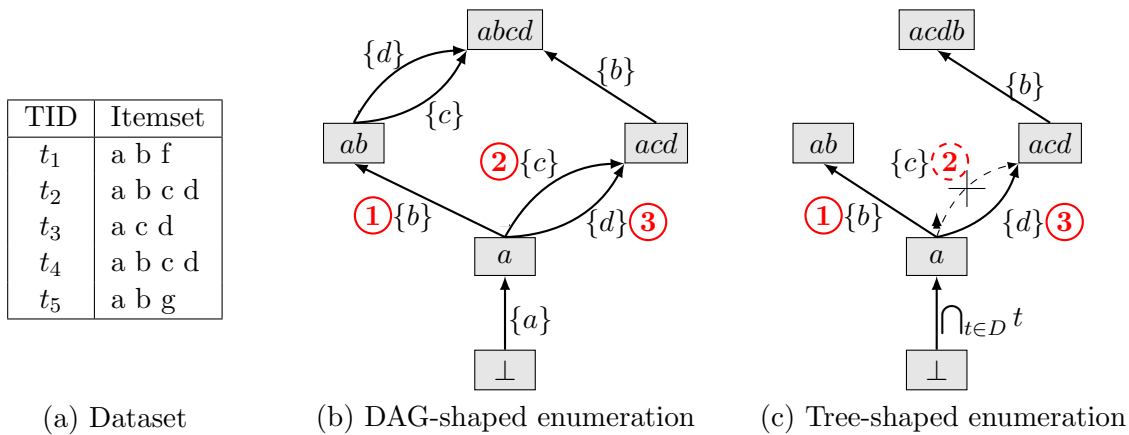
| TID | Itemset |
|---|---|
| $t_1$ | a b f |
| $t_2$ | a b c d |
| $t_3$ | a c d |
| $t_4$ | a b c d |
| $t_5$ | a b g |

(a) Dataset

$abcd$

$\{d\}$ $\{b\}$ $\{c\}$

$ab$ $acd$

2 $\{c\}$

1 $\{b\}$ $\{d\}$ 3

$a$

$\{a\}$

$\bot$

(b) DAG-shaped enumeration

$acdb$

$\{b\}$

$ab$ $acd$

$\{c\}$ 2

1 $\{b\}$ $\{d\}$ 3

$a$

$\bigcap_{t \in D} t$

$\bot$

(c) Tree-shaped enumeration